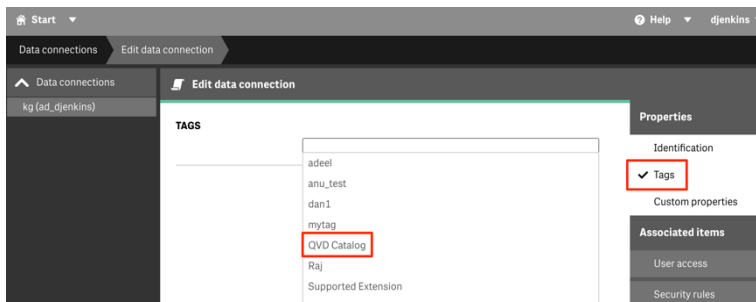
Start ▼
Help ▼ djenkins

Data connections
Edit data connection

Data connections
kg (ad_djenkins)

Edit data connection

TAGS

adeel
anu_test
dan1
mytag
QVD Catalog
Raj
Supported Extension

Properties
Identification
✓ Tags
Custom properties

Associated items
User access
Security rules